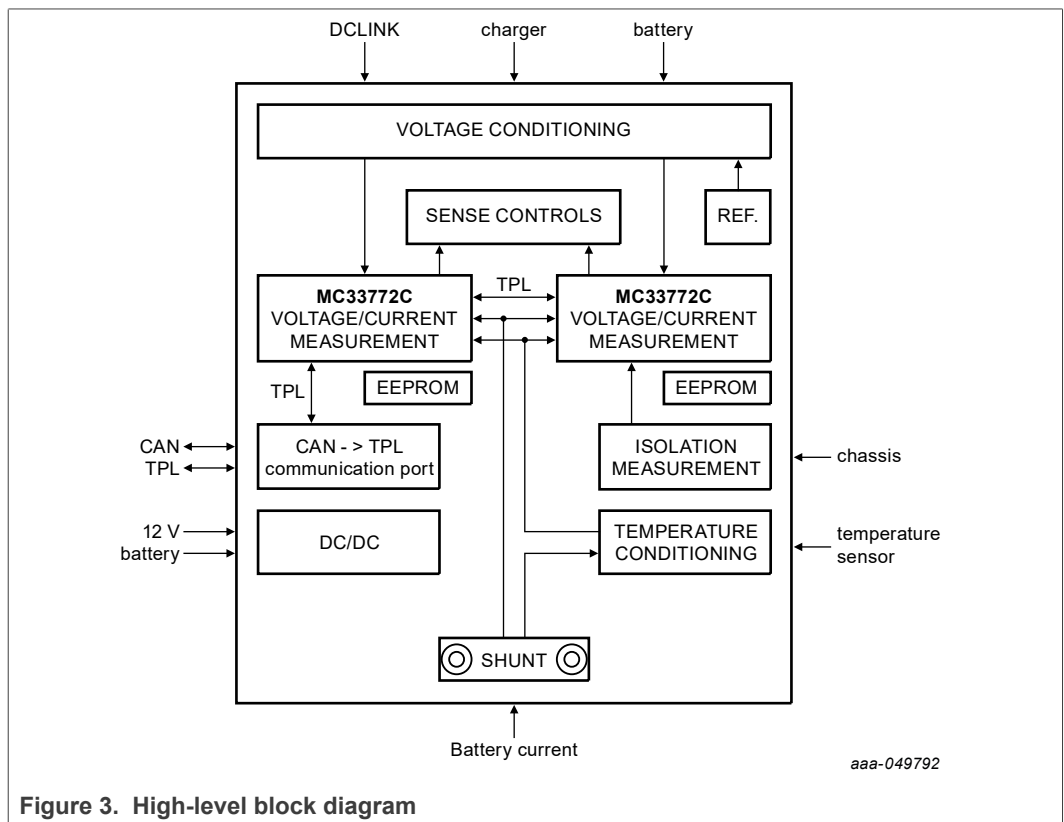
DCLINK

charger

battery

VOLTAGE CONDITIONING

SENSE CONTROLS

REF.

MC33772C
VOLTAGE/CURRENT
MEASUREMENT

TPL

MC33772C
VOLTAGE/CURRENT
MEASUREMENT

TPL

EEPROM

EEPROM

CAN

TPL

CAN - > TPL
communication port

ISOLATION
MEASUREMENT

chassis

12 V

battery

DC/DC

TEMPERATURE
CONDITIONING

temperature
sensor

SHUNT

Battery current

aaa-049792

Figure 3. High-level block diagram